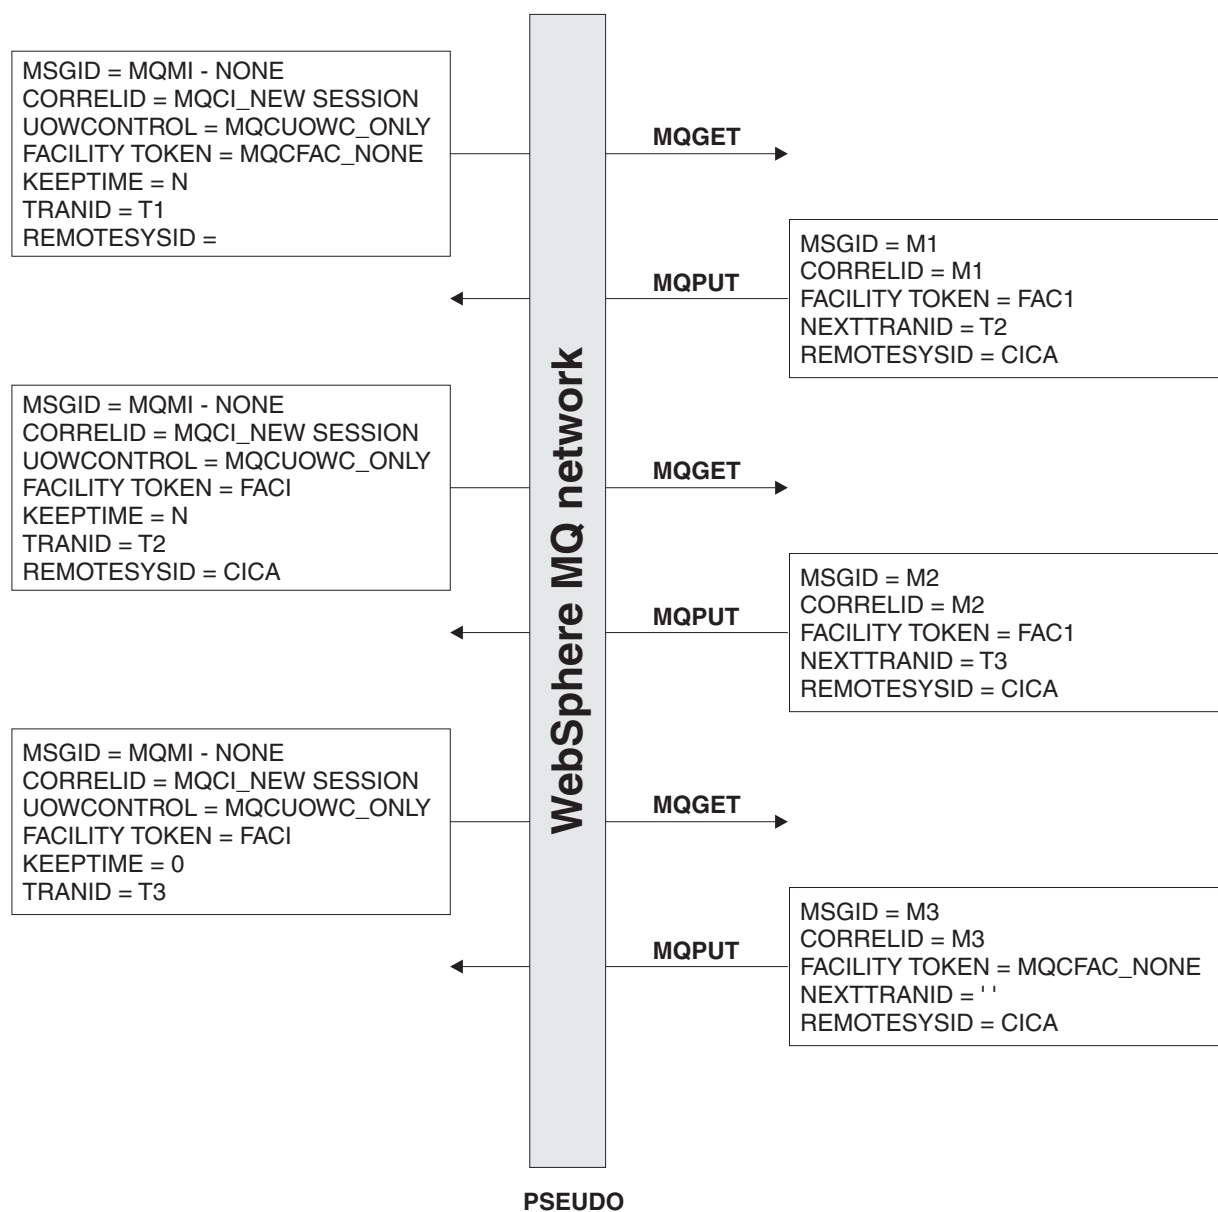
MSGID = MQMI - NONE
CORRELID = MQCI_NEW SESSION
UOWCONTROL = MQCUOWC_ONLY
FACILITY TOKEN = MQCFAC_NONE
KEEPTIME = N
TRANID = T1
REMOTESYSID =

MQGET

MQPUT

MSGID = M1
CORRELID = M1
FACILITY TOKEN = FAC1
NEXTTRANID = T2
REMOTESYSID = CICA

MSGID = MQMI - NONE
CORRELID = MQCI_NEW SESSION
UOWCONTROL = MQCUOWC_ONLY
FACILITY TOKEN = FACI
KEEPTIME = N
TRANID = T2
REMOTESYSID = CICA

MQGET

MQPUT

MSGID = M2
CORRELID = M2
FACILITY TOKEN = FAC1
NEXTTRANID = T3
REMOTESYSID = CICA

MSGID = MQMI - NONE
CORRELID = MQCI_NEW SESSION
UOWCONTROL = MQCUOWC_ONLY
FACILITY TOKEN = FACI
KEEPTIME = 0
TRANID = T3

MQGET

MQPUT

MSGID = M3
CORRELID = M3
FACILITY TOKEN = MQCFAC_NONE
NEXTTRANID = ' '
REMOTESYSID = CICA

WebSphere MQ network

PSEUDO